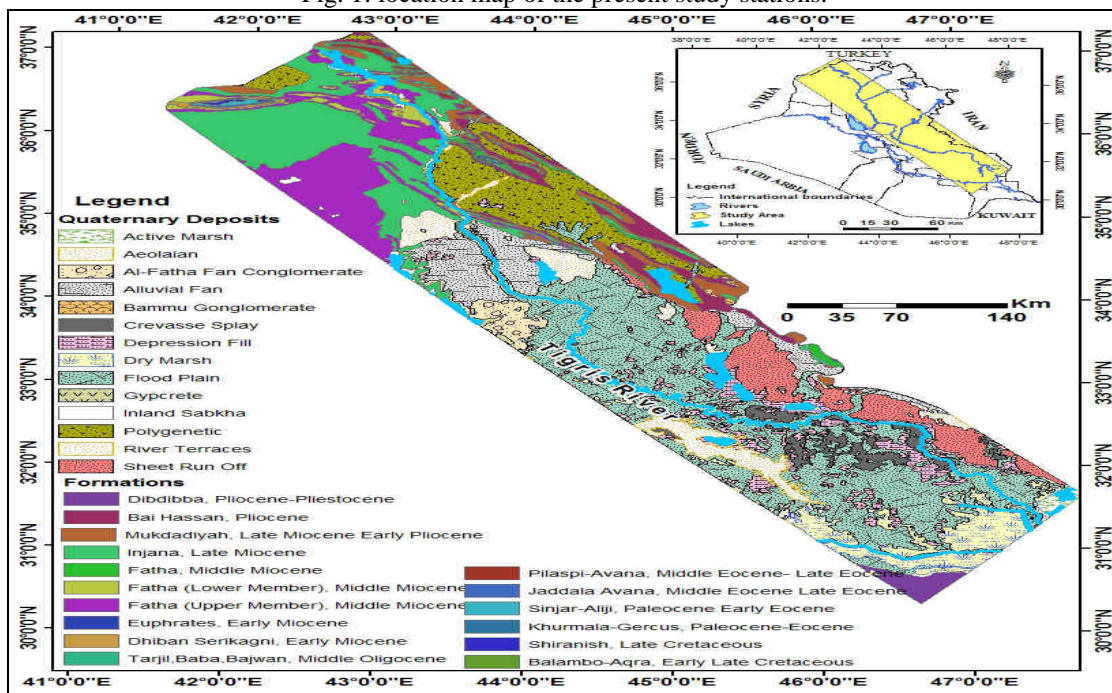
Fig. 1: location map of the present study stations.

41°0'0"E 42°0'0"E 43°0'0"E 44°0'0"E 45°0'0"E 46°0'0"E 47°0'0"E

37°0'0"N 36°0'0"N 35°0'0"N 34°0'0"N 33°0'0"N 32°0'0"N 31°0'0"N 30°0'0"N

38°0'0"E 40°0'0"E 42°0'0"E 44°0'0"E 46°0'0"E 48°0'0"E

TURKEY
SYRIA
IRAN
JORDAN
SAUDI ARABIA
KUWAIT

Legend
International boundaries
Rivers
Study Area
Lakes

0 15 30 60 Km

42°0'0"E 44°0'0"E 46°0'0"E 48°0'0"E

Km
0 35 70 140

Tigris River

Legend
Quaternary Deposits
Active Marsh
Aeolaian
Al-Fatha Fan Conglomerate
Alluvial Fan
Bammu Gonglomerate
Crevasse Splay
Depression Fill
Dry Marsh
Flood Plain
Gypcrete
Inland Sabkha
Polygenetic
River Terraces
Sheet Run Off
Formations
Dibdibba, Pliocene-Pliestocene
Bai Hassan, Pliocene
Mukdadiyah, Late Miocene Early Pliocene
Injana, Late Miocene
Fatha, Middle Miocene
Fatha (Lower Member), Middle Miocene
Fatha (Upper Member), Middle Miocene
Euphrates, Early Miocene
Dhiban Serikagni, Early Miocene
Tarjil,Baba,Bajwan, Middle Oligocene

Pilaspi-Avana, Middle Eocene- Late Eocene
Jaddala Avana, Middle Eocene Late Eocene
Sinjar-Aliji, Paleocene Early Eocene
Khurmala-Gercus, Paleocene-Eocene
Shiranish, Late Cretaceous
Balambo-Aqra, Early Late Cretaceous